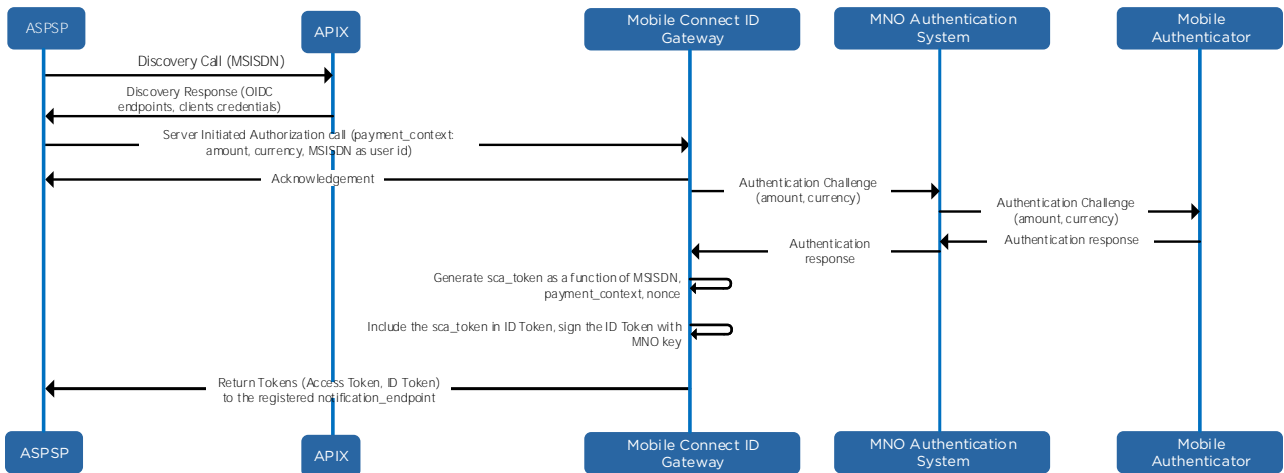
ASPSP

APIX

Mobile Connect ID Gateway

MNO Authentication System

Mobile Authenticator

Discovery Call (MSISDN)

Discovery Response (OIDC endpoints, clients credentials)

Server Initiated Authorization call (payment_context: amount, currency, MSISDN as user id)

Acknowledgement

Authentication Challenge (amount, currency)

Authentication Challenge (amount, currency)

Authentication response

Authentication response

Generate sca_token as a function of MSISDN, payment_context, nonce

Include the sca_token in ID Token, sign the ID Token with MNO key

Return Tokens (Access Token, ID Token) to the registered notification_endpoint

ASPSP

APIX

Mobile Connect ID Gateway

MNO Authentication System

Mobile Authenticator